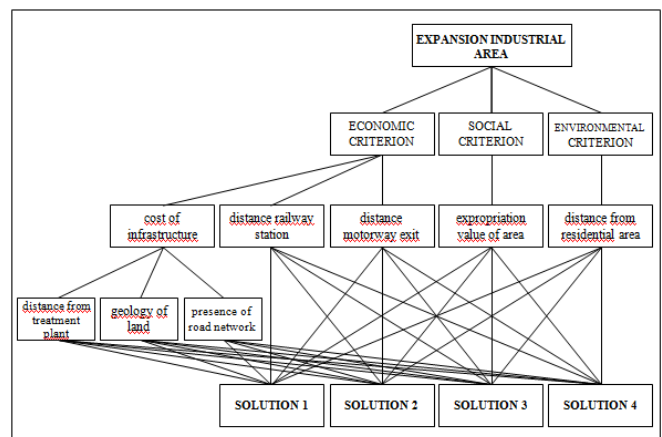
EXPANSION INDUSTRIAL AREA

ECONOMIC CRITERION

SOCIAL CRITERION

ENVIRONMENTAL CRITERION

cost of infrastructure

distance railway station

distance motorway exit

expropriation value of area

distance from residential area

distance from treatment plant

geology of land

presence of road network

SOLUTION 1

SOLUTION 2

SOLUTION 3

SOLUTION 4